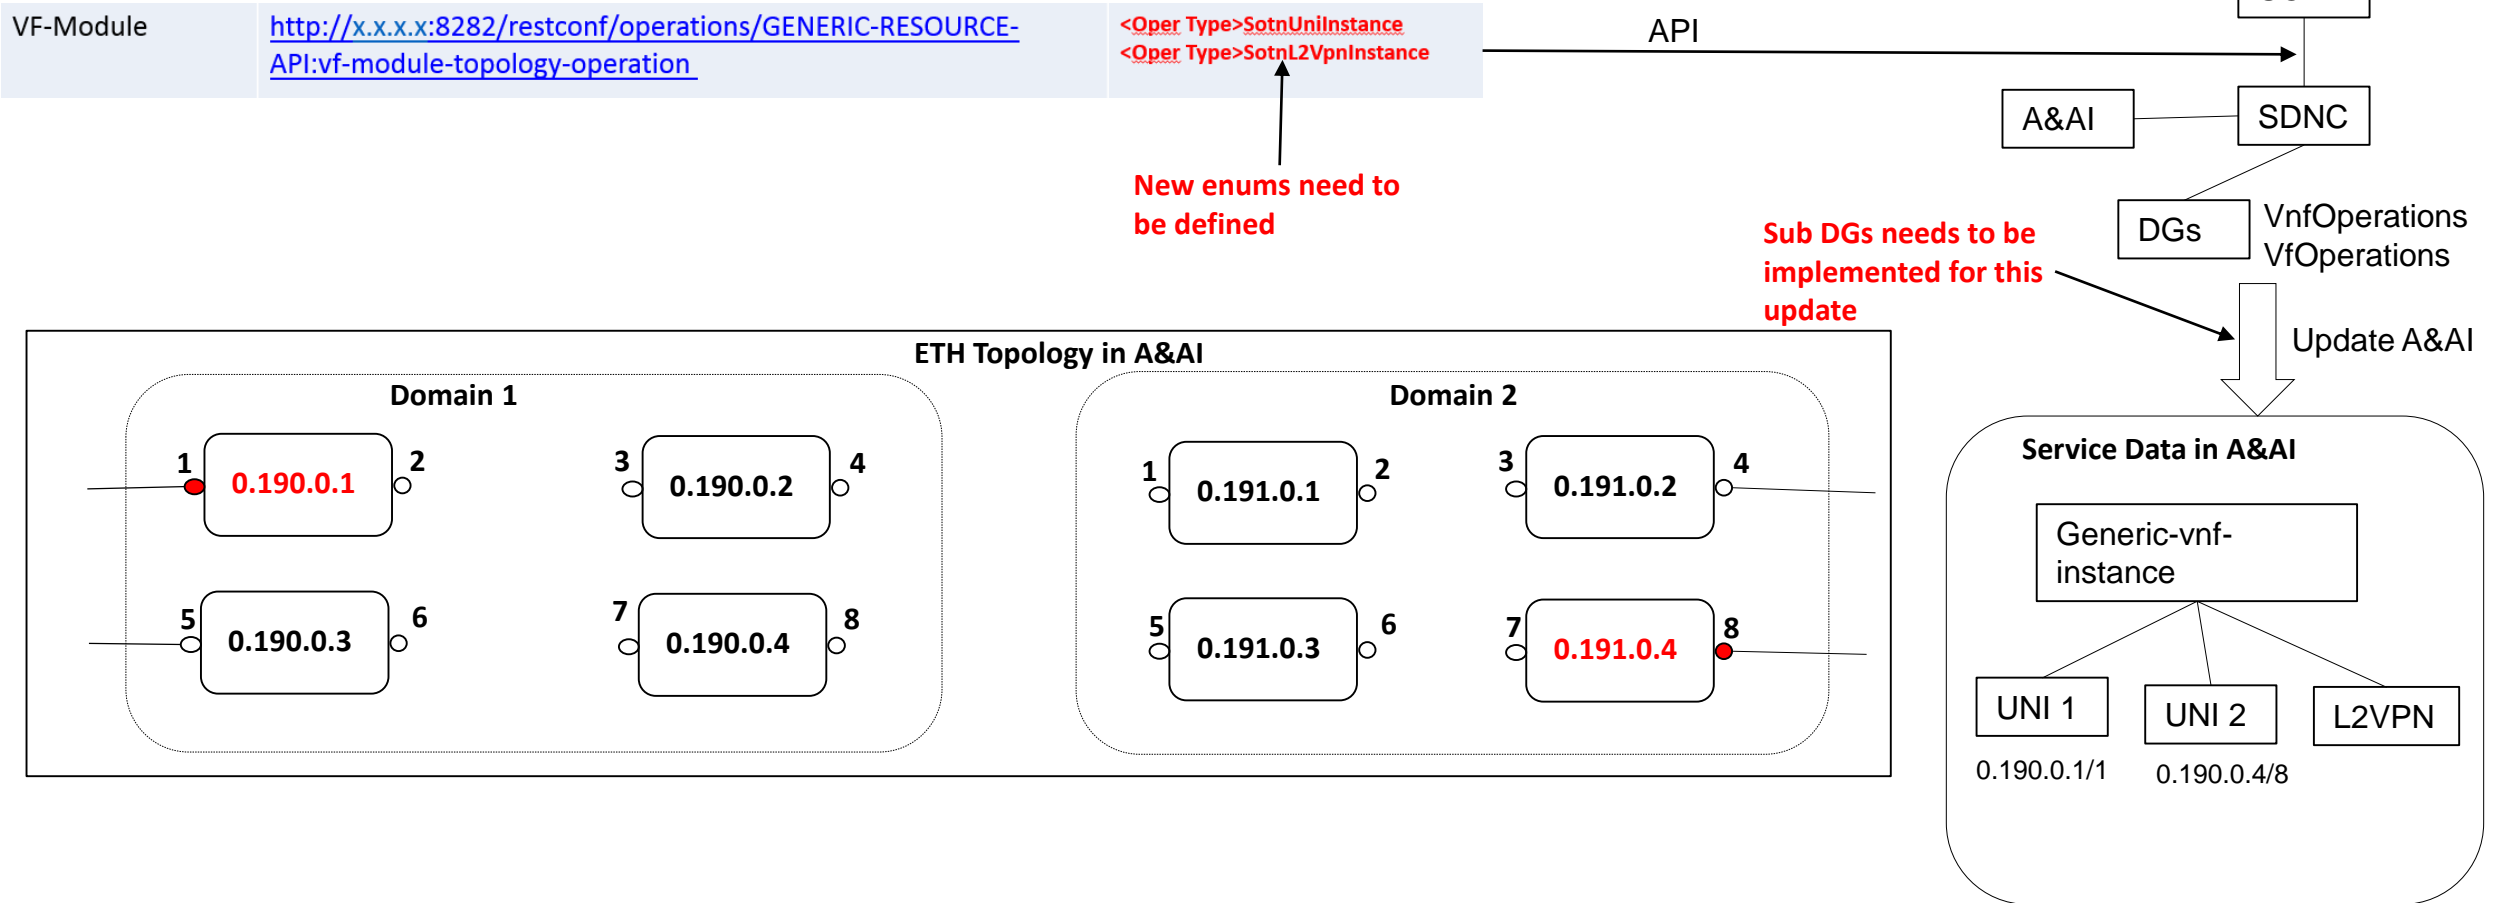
| VF-Module | http://x.x.x.x:8282/restconf/operations/GENERIC-RESOURCE-API:vf-module-topology-operation | <Oper Type>SotnUniInstance <Oper Type>SotnL2VpnInstance |
|---|---|---|

API

A&AI

SDNC

New enums need to be defined

DGs

VnfOperations
VfOperations

Sub DGs needs to be implemented for this update

Update A&AI

ETH Topology in A&AI

Domain 1

1 0.190.0.1 2

3 0.190.0.2 4

5 0.190.0.3 6

7 0.190.0.4 8

Domain 2

1 0.191.0.1 2

3 0.191.0.2 4

5 0.191.0.3 6

7 0.191.0.4 8

Service Data in A&AI

Generic-vnf-instance

UNI 1
0.190.0.1/1

UNI 2
0.190.0.4/8

L2VPN